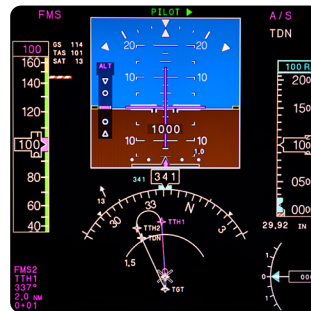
FMS
PILOT ▶
A/S
TDN
100
GS 114
TAS 101
SAT 13
160
140
120
100
80
60
40
20
20
10
10
ALT
10
10
1000
10
10
1,0
341
341
13
30
33
N
3
TTH2
TTH1
TDN
1,5
TGT
100
200
150
100
050
000
29,92 IN
FMS2
TTH1
337°
2,0 NM
0+01